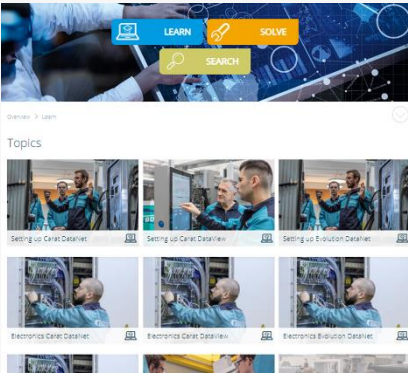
LEARN

SOLVE

SEARCH

Overview > Learn

Topics

Setting up Carat DataNet

Setting up Carat DataView

Setting up Evolution DataNet

Electronics Carat DataNet

Electronics Carat DataView

Electronics Evolution DataNet